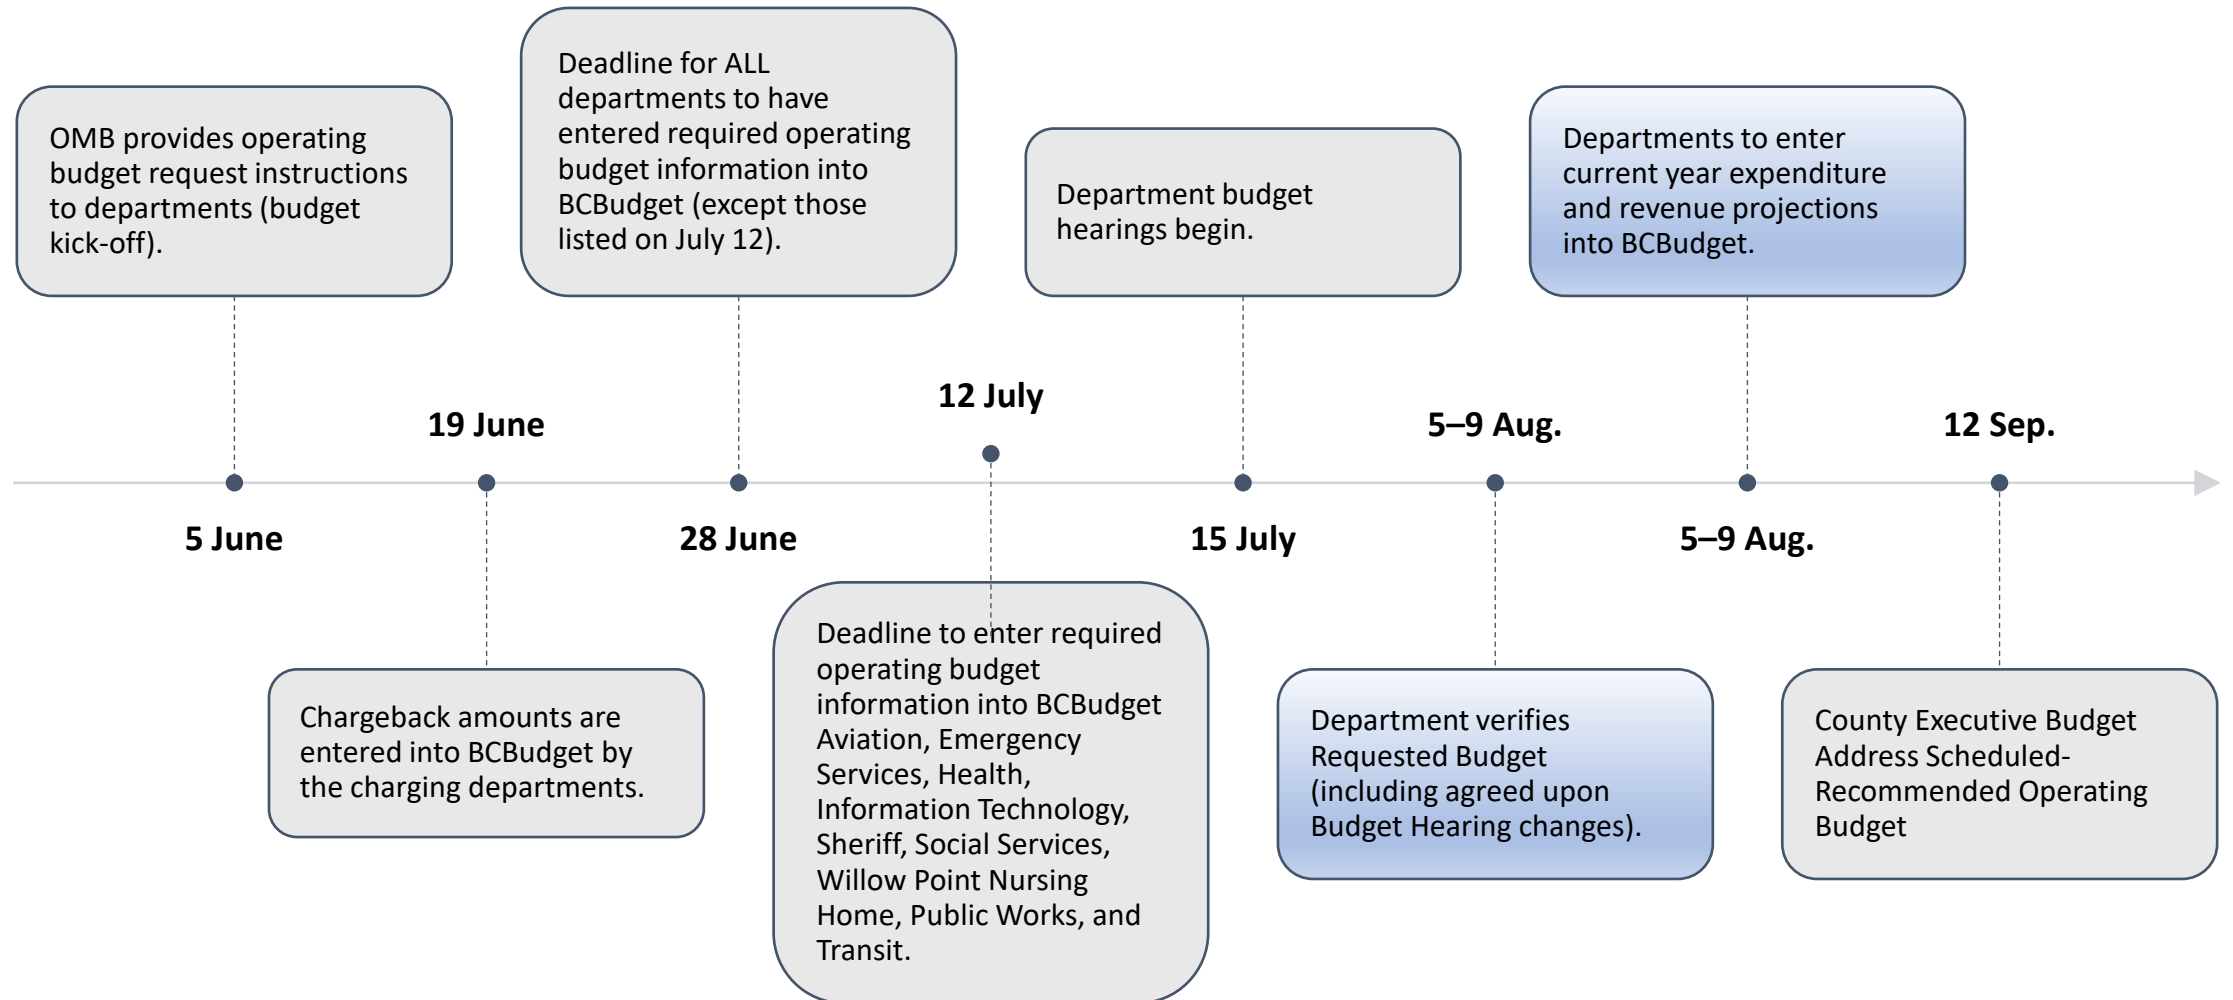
5 June

OMB provides operating budget request instructions to departments (budget kick-off).

19 June

Chargeback amounts are entered into BCBudget by the charging departments.

28 June

Deadline for ALL departments to have entered required operating budget information into BCBudget (except those listed on July 12).

12 July

Deadline to enter required operating budget information into BCBudget Aviation, Emergency Services, Health, Information Technology, Sheriff, Social Services, Willow Point Nursing Home, Public Works, and Transit.

15 July

Department budget hearings begin.

5–9 Aug.

Department verifies Requested Budget (including agreed upon Budget Hearing changes).

5–9 Aug.

Departments to enter current year expenditure and revenue projections into BCBudget.

12 Sep.

County Executive Budget Address Scheduled-Recommended Operating Budget